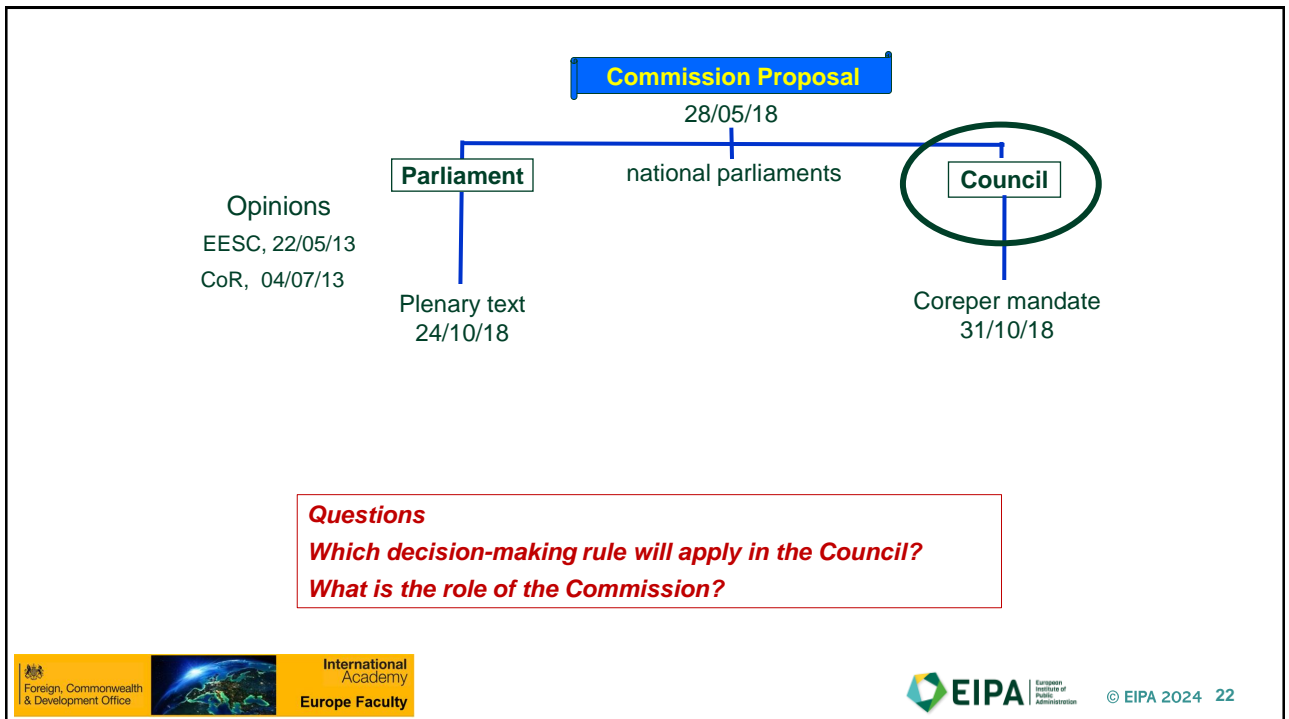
Commission Proposal
28/05/18

Parliament

national parliaments

Council

Opinions
EESC, 22/05/13
CoR, 04/07/13

Plenary text
24/10/18

Coreper mandate
31/10/18

Questions
Which decision-making rule will apply in the Council?
What is the role of the Commission?

Foreign, Commonwealth & Development Office

International Academy
Europe Faculty

EIPA European Institute of Public Administration

© EIPA 2024 22